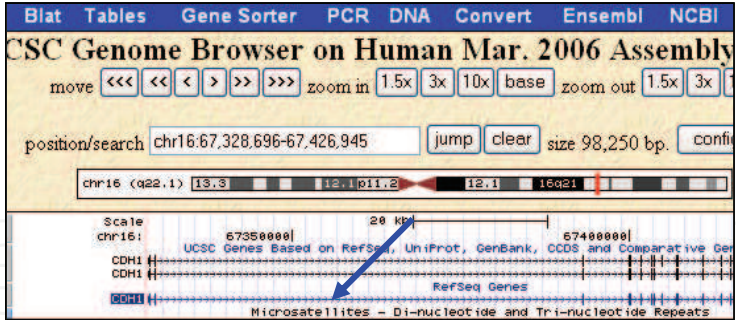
Blat Tables Gene Sorter PCR DNA Convert Ensembl NCBI

CSC Genome Browser on Human Mar. 2006 Assembly

move <<< << < > >> >>> zoom in 1.5x 3x 10x base zoom out 1.5x 3x

position/search chr16:67,328,696-67,426,945 jump clear size 98,250 bp. confi

chr16 (q22.1) 13.3 12.1 p11.2 12.1 16q21

Scale 20 kb
chr16: 67350000| 67400000|
UCSC Genes Based on RefSeq, UniProt, GenBank, CCDS and Comparative Ge
CDH1
CDH1
RefSeq Genes
CDH1
Microsatellites - Di-nucleotide and Tri-nucleotide Repeats